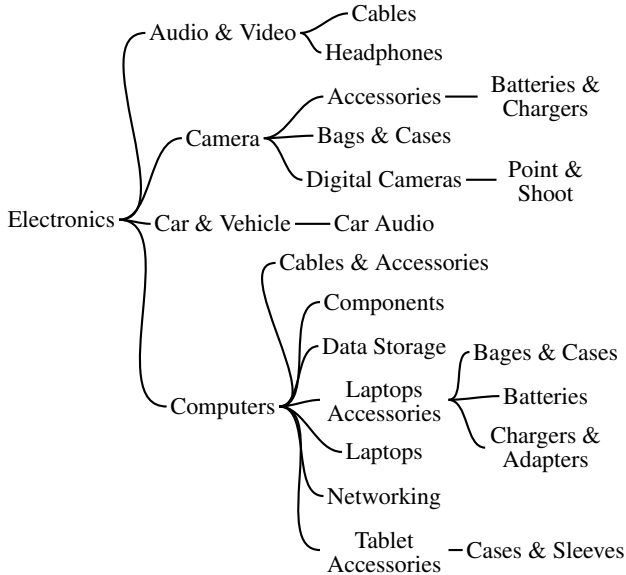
Electronics

Audio & Video
Cables
Headphones

Camera
Accessories
Batteries & Chargers
Bags & Cases
Digital Cameras
Point & Shoot

Car & Vehicle
Car Audio

Computers
Cables & Accessories
Components
Data Storage
Laptops Accessories
Bages & Cases
Batteries
Chargers & Adapters
Laptops
Networking
Tablet Accessories
Cases & Sleeves